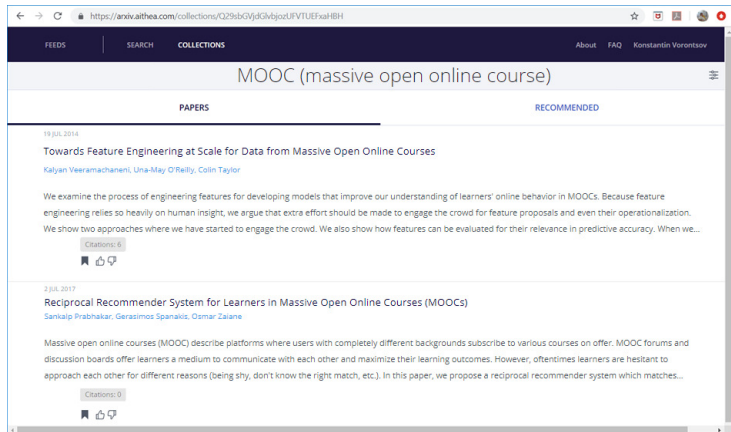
https://arxiv.aithea.com/collections/Q29sbGVjdGlvbjozUFVTUEFxaHBH

FEEDS SEARCH COLLECTIONS About FAQ Konstantin Vorontsov

MOOC (massive open online course)

PAPERS RECOMMENDED

19 JUL 2014

Towards Feature Engineering at Scale for Data from Massive Open Online Courses

Kalyan Veeramachaneni, Una-May O'Reilly, Colin Taylor

We examine the process of engineering features for developing models that improve our understanding of learners' online behavior in MOOCs. Because feature engineering relies so heavily on human insight, we argue that extra effort should be made to engage the crowd for feature proposals and even their operationalization. We show two approaches where we have started to engage the crowd. We also show how features can be evaluated for their relevance in predictive accuracy. When we...

Citations: 6

2 JUL 2017

Reciprocal Recommender System for Learners in Massive Open Online Courses (MOOCs)

Sankalp Prabhakar, Gerasimos Spanakis, Osmar Zaiane

Massive open online courses (MOOC) describe platforms where users with completely different backgrounds subscribe to various courses on offer. MOOC forums and discussion boards offer learners a medium to communicate with each other and maximize their learning outcomes. However, oftentimes learners are hesitant to approach each other for different reasons (being shy, don't know the right match, etc.). In this paper, we propose a reciprocal recommender system which matches...

Citations: 0